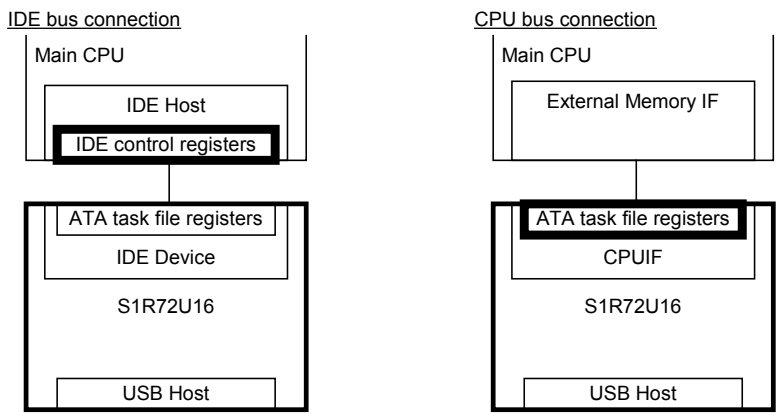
IDE bus connection

Main CPU

IDE Host

IDE control registers

ATA task file registers

IDE Device

S1R72U16

USB Host

CPU bus connection

Main CPU

External Memory IF

ATA task file registers

CPUIF

S1R72U16

USB Host